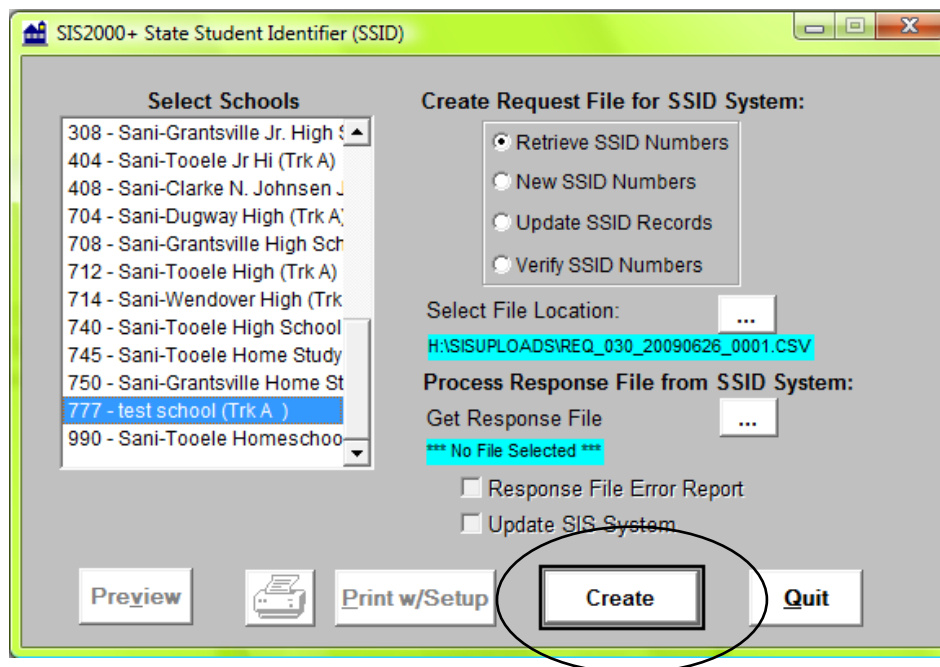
SIS2000+ State Student Identifier (SSID)

Select Schools

308 - Sani-Grantsville Jr. High S
404 - Sani-Tooele Jr Hi (Trk A)
408 - Sani-Clarke N. Johnsen J
704 - Sani-Dugway High (Trk A)
708 - Sani-Grantsville High Sch
712 - Sani-Tooele High (Trk A)
714 - Sani-Wendover High (Trk
740 - Sani-Tooele High School
745 - Sani-Tooele Home Study
750 - Sani-Grantsville Home St
777 - test school (Trk A )
990 - Sani-Tooele Homeschoo

Create Request File for SSID System:

Retrieve SSID Numbers
New SSID Numbers
Update SSID Records
Verify SSID Numbers

Select File Location: ...

H:\SISUPLOADS\REQ_030_20090626_0001.CSV

Process Response File from SSID System:

Get Response File ...

*** No File Selected ***

Response File Error Report
Update SIS System

Preview Print w/Setup Create Quit